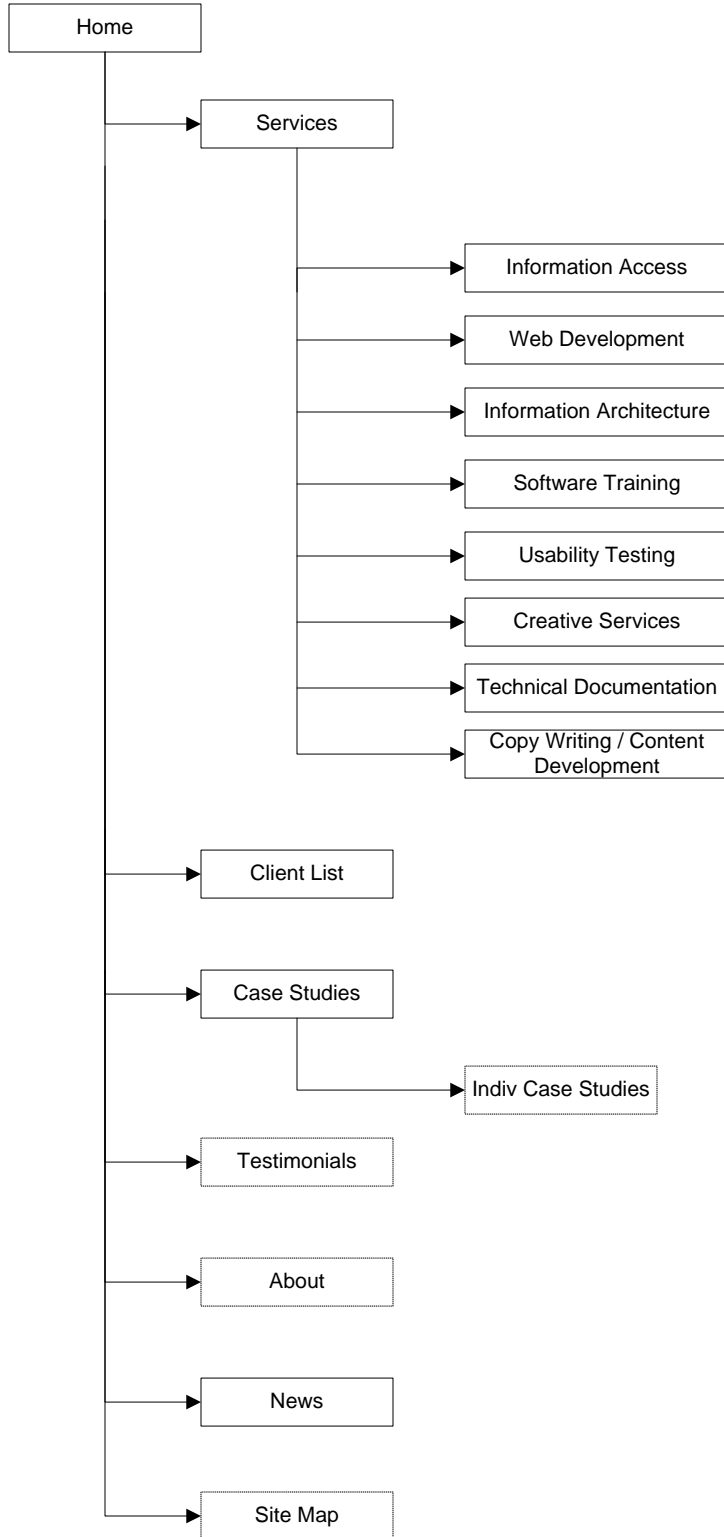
Home

Services

Information Access

Web Development

Information Architecture

Software Training

Usability Testing

Creative Services

Technical Documentation

Copy Writing / Content Development

Client List

Case Studies

Indiv Case Studies

Testimonials

About

News

Site Map